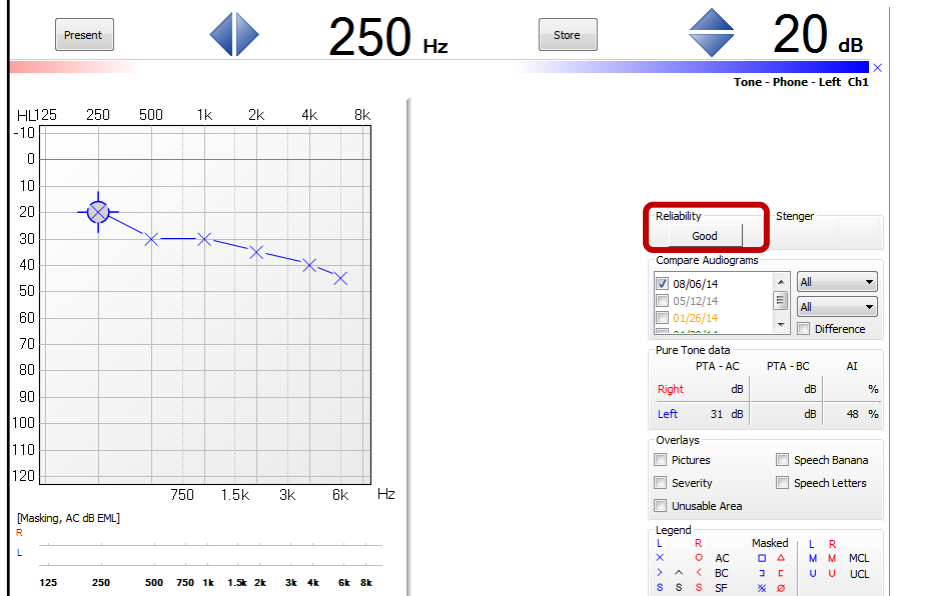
Present

250 Hz

Store

20 dB

Tone - Phone - Left Ch1

HL 125 250 500 1k 2k 4k 8k

-10
0
10
20
30
40
50
60
70
80
90
100
110
120

750 1.5k 3k 6k Hz

[Masking, AC dB EML]
R
L

125 250 500 750 1k 1.5k 2k 3k 4k 6k 8k

Reliability
Good

Stenger

Compare Audiograms
08/06/14
05/12/14
01/26/14
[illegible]

All
All
Difference

Pure Tone data

|  | PTA - AC | PTA - BC | AI |
|---|---|---|---|
| Right | dB | dB | % |
| Left | 31 dB | dB | 48 % |

Overlays
Pictures
Speech Banana
Severity
Speech Letters
Unusable Area

Legend
L R Masked L R
× ○ AC □ △ M M MCL
> < BC ] [ U U UCL
S S S SF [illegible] Ø